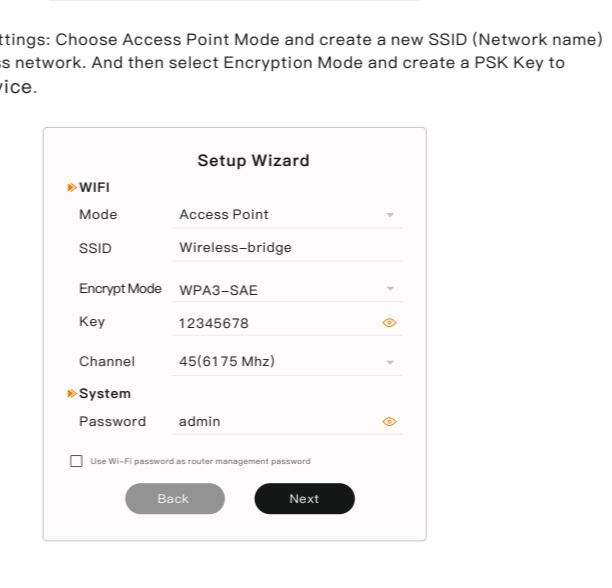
ttings: Choose Access Point Mode and create a new SSID (Network name) s network. And then select Encryption Mode and create a PSK Key to vice.

Setup Wizard

WIFI

| | |
|---|---|
| Mode | Access Point |
| SSID | Wireless-bridge |
| Encrypt Mode | WPA3-SAE |
| Key | 12345678 |
| Channel | 45(6175 Mhz) |

System

| | |
|---|---|
| Password | admin |

Use Wi-Fi password as router management password

Back

Next